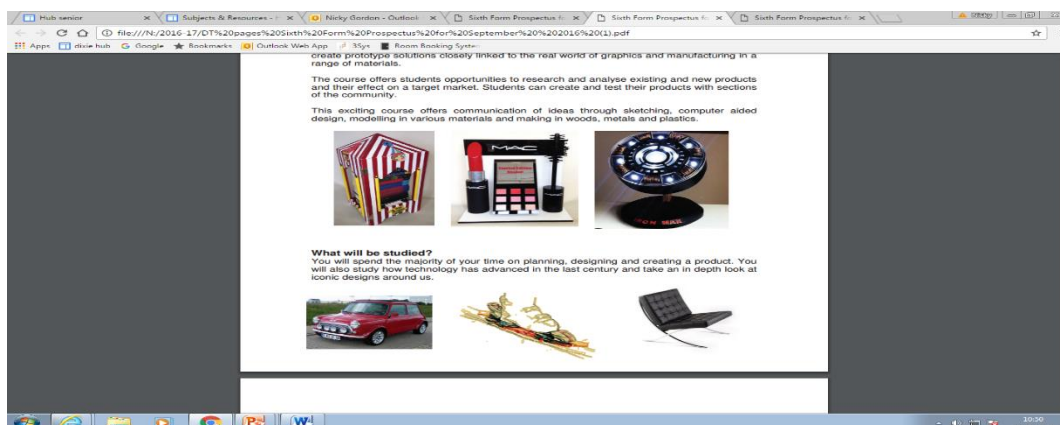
Hub senior | Subjects & Resources - | Nicky Gordon - Outlook | Sixth Form Prospectus fo | Sixth Form Prospectus fo | Sixth Form Prospectus fo

file:///N:/2016-17/DT%20pages%20Sixth%20Form%20Prospectus%20for%20September%202016%20(1).pdf

Apps | dixie hub | Google | Bookmarks | Outlook Web App | 3Sys | Room Booking System

create prototype solutions closely linked to the real world of graphics and manufacturing in a range of materials.

The course offers students opportunities to research and analyse existing and new products and their effect on a target market. Students can create and test their products with sections of the community.

This exciting course offers communication of ideas through sketching, computer aided design, modelling in various materials and making in woods, metals and plastics.

MAC

What will be studied?
You will spend the majority of your time on planning, designing and creating a product. You will also study how technology has advanced in the last century and take an in depth look at iconic designs around us.

10:50